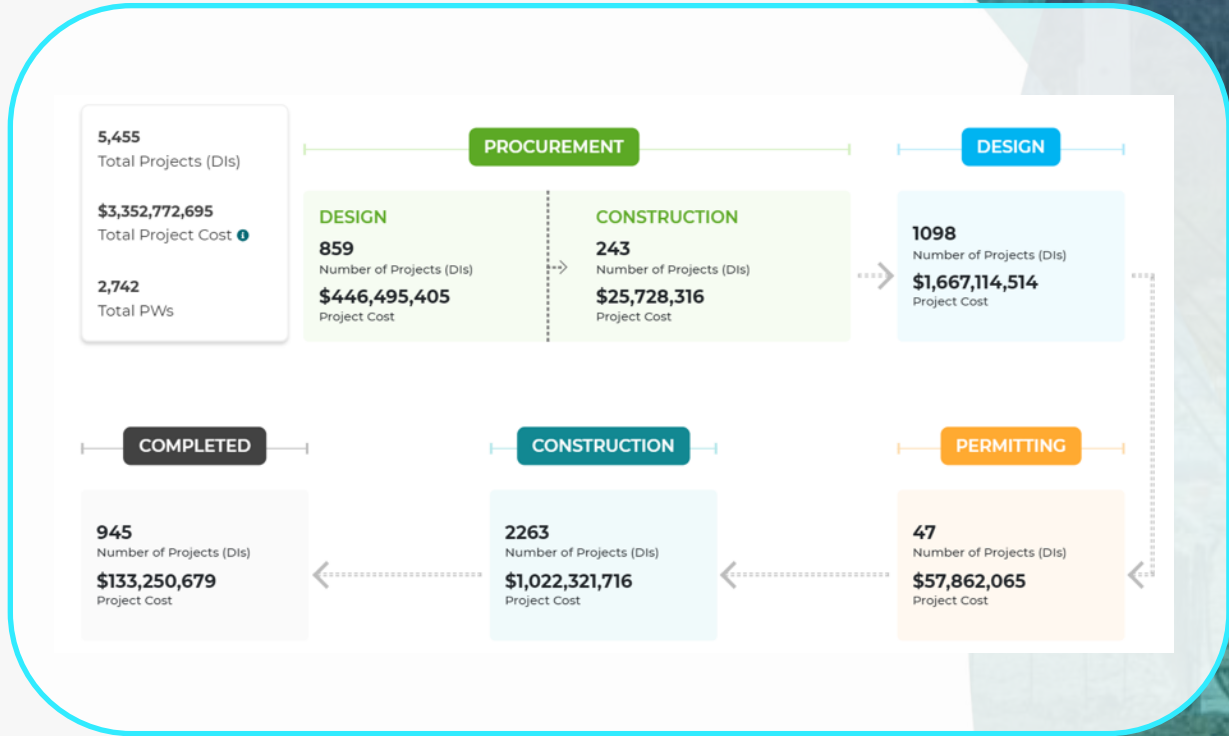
5,455
Total Projects (DIs)

$3,352,772,695
Total Project Cost

2,742
Total PWs

PROCUREMENT

DESIGN
859
Number of Projects (DIs)
$446,495,405
Project Cost

CONSTRUCTION
243
Number of Projects (DIs)
$25,728,316
Project Cost

DESIGN

1098
Number of Projects (DIs)
$1,667,114,514
Project Cost

COMPLETED

945
Number of Projects (DIs)
$133,250,679
Project Cost

CONSTRUCTION

2263
Number of Projects (DIs)
$1,022,321,716
Project Cost

PERMITTING

47
Number of Projects (DIs)
$57,862,065
Project Cost